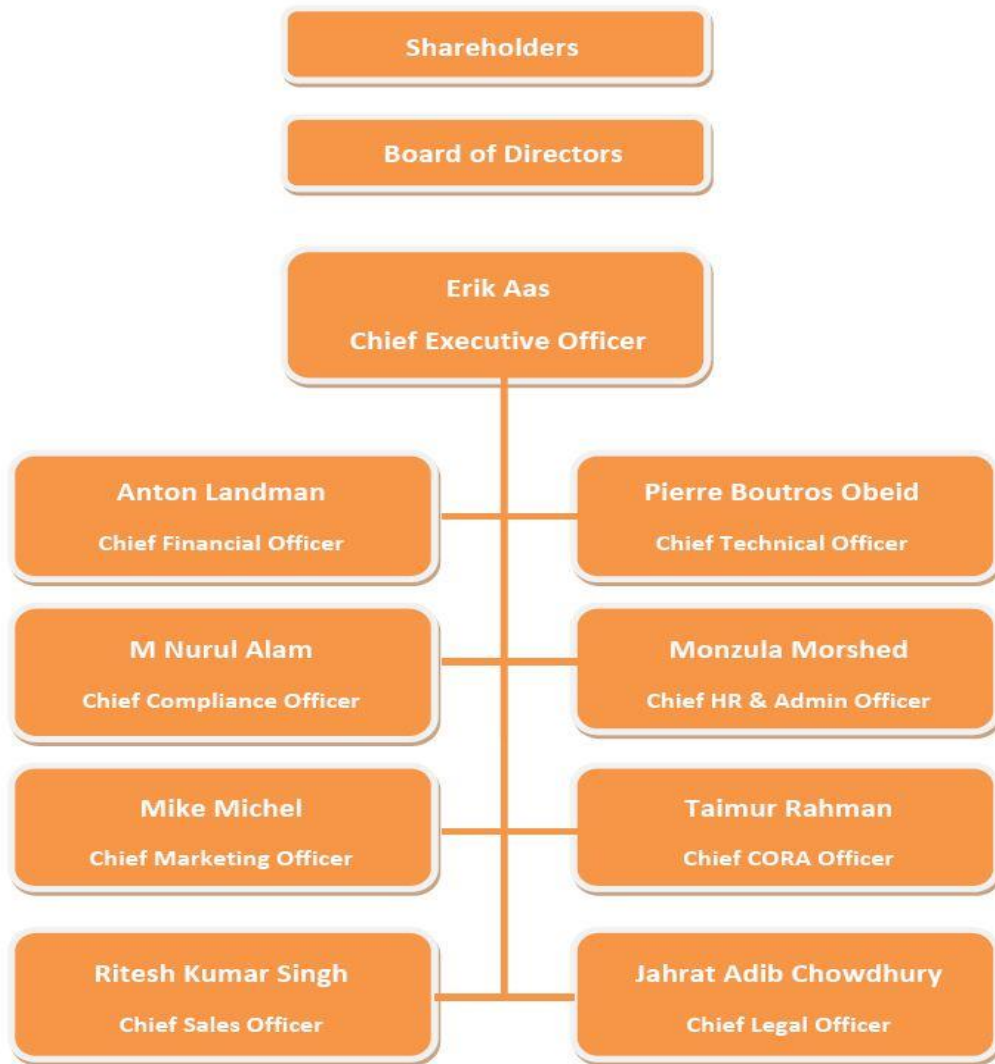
Shareholders

Board of Directors

Erik Aas
Chief Executive Officer

Anton Landman
Chief Financial Officer

Pierre Boutros Obeid
Chief Technical Officer

M Nurul Alam
Chief Compliance Officer

Monzula Morshed
Chief HR & Admin Officer

Mike Michel
Chief Marketing Officer

Taimur Rahman
Chief CORA Officer

Ritesh Kumar Singh
Chief Sales Officer

Jahrat Adib Chowdhury
Chief Legal Officer